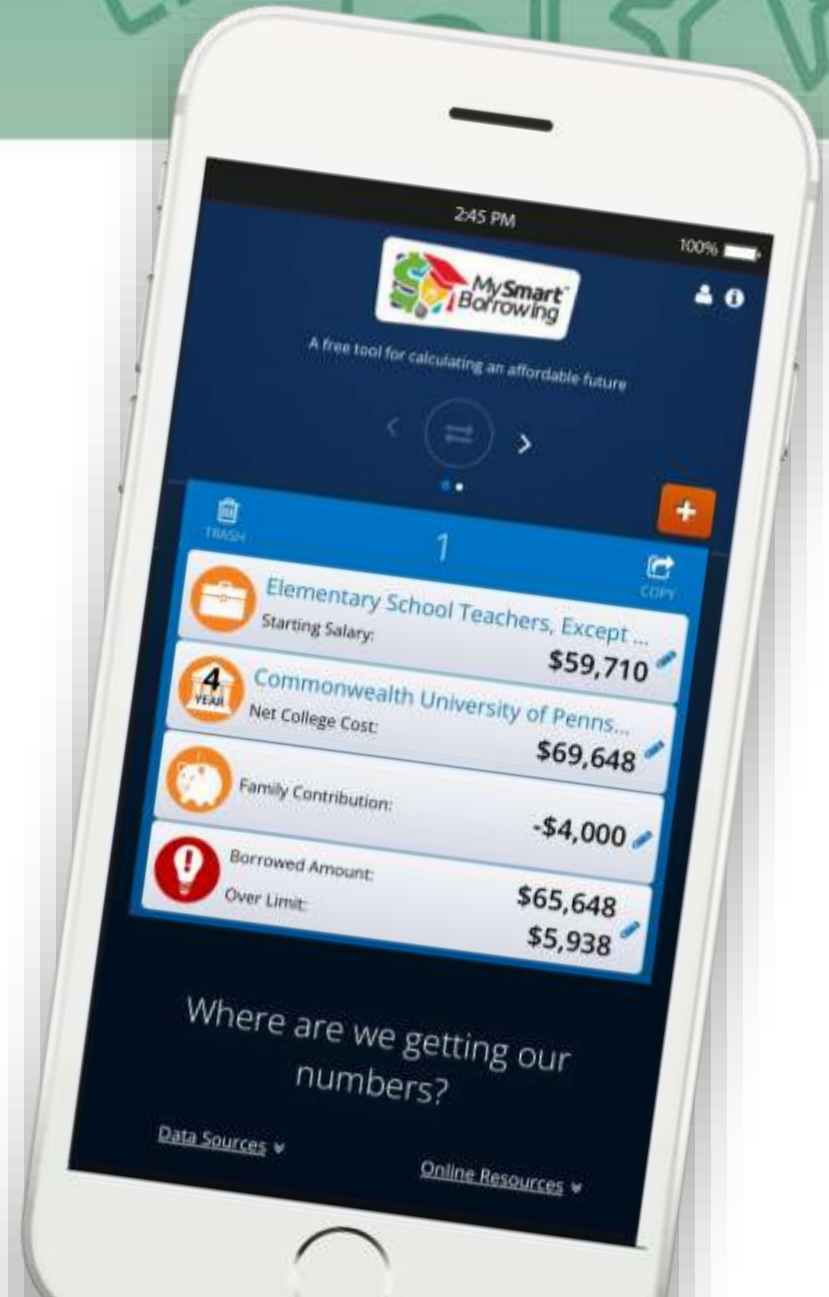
2:45 PM

100%

MySmart Borrowing

A free tool for calculating an affordable future

TRASH

1

COPY

Elementary School Teachers, Except ...

Starting Salary:

$59,710

4 YEAR

Commonwealth University of Penns...

Net College Cost:

$69,648

Family Contribution:

-$4,000

Borrowed Amount:

Over Limit:

$65,648

$5,938

Where are we getting our numbers?

Data Sources

Online Resources